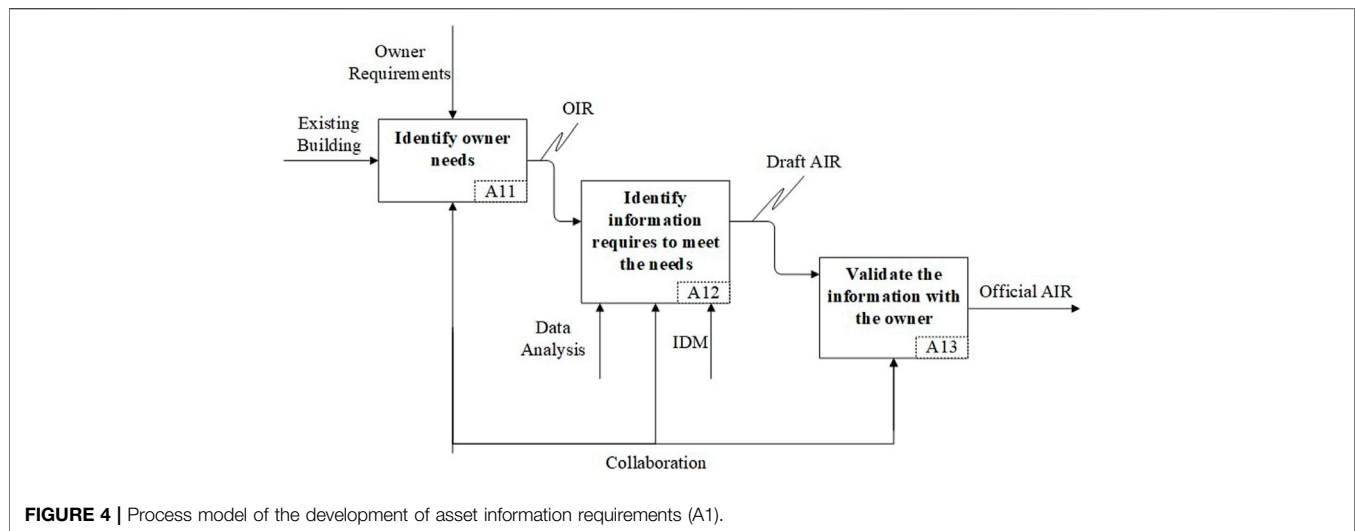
Owner Requirements

Existing Building

Identify owner needs

A11

OIR

Identify information requires to meet the needs

A12

Draft AIR

Validate the information with the owner

A13

Official AIR

Data Analysis

IDM

Collaboration

FIGURE 4 | Process model of the development of asset information requirements (A1).